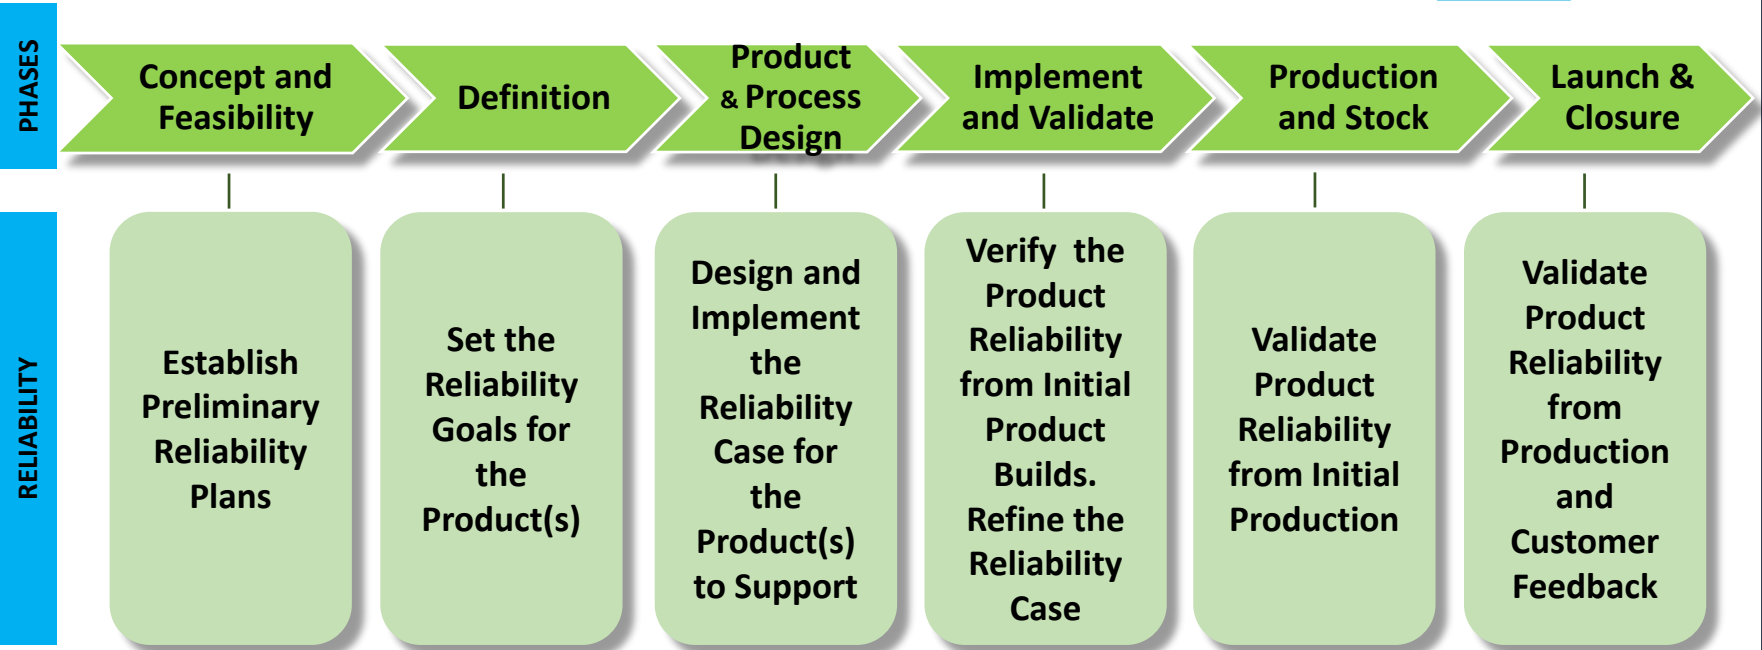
PHASES

Concept and Feasibility

Definition

Product & Process Design

Implement and Validate

Production and Stock

Launch & Closure

RELIABILITY

Establish Preliminary Reliability Plans

Set the Reliability Goals for the Product(s)

Design and Implement the Reliability Case for the Product(s) to Support

Verify the Product Reliability from Initial Product Builds. Refine the Reliability Case

Validate Product Reliability from Initial Production

Validate Product Reliability from Production and Customer Feedback